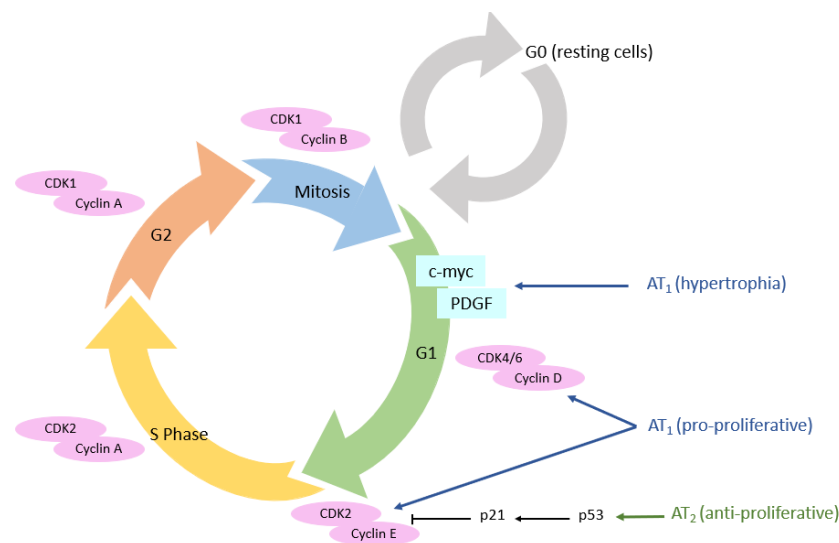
G0 (resting cells)

CDK1
Cyclin B

CDK1
Cyclin A

Mitosis

G2

c-myc
PDGF

$AT_1$ (hypertrophia)

G1

CDK4/6
Cyclin D

$AT_1$ (pro-proliferative)

CDK2
Cyclin A

S Phase

CDK2
Cyclin E

p21

p53

$AT_2$ (anti-proliferative)